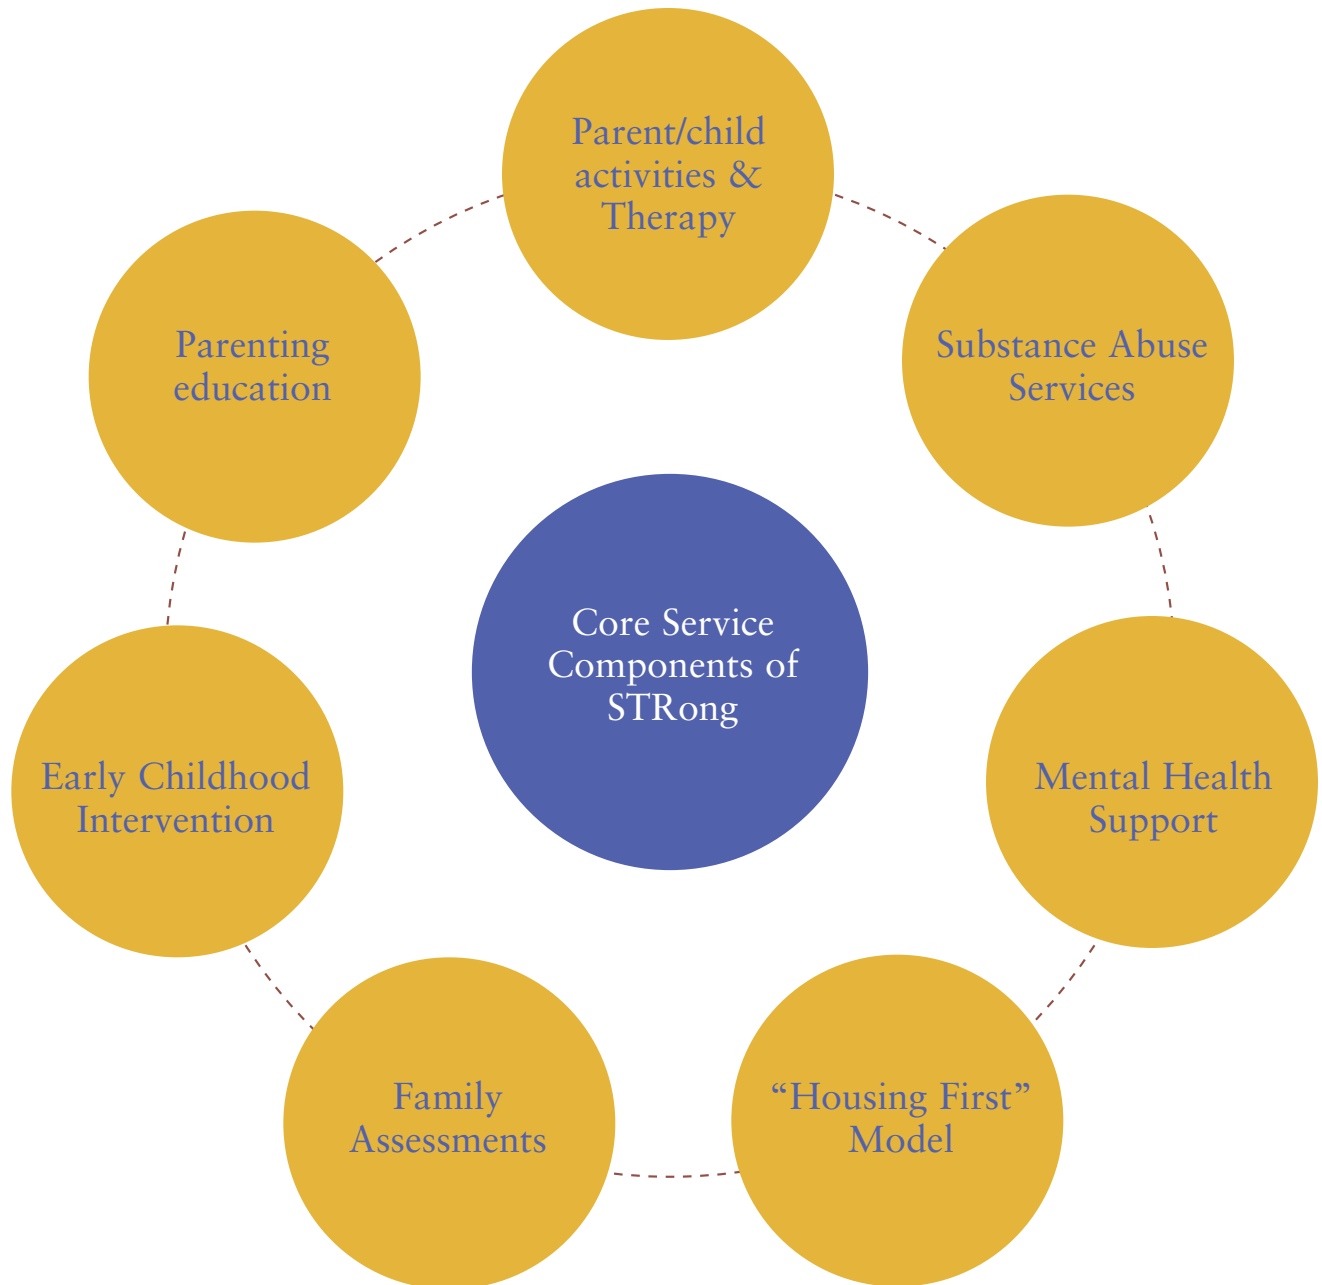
Parent/child activities & Therapy

Substance Abuse Services

Parenting education

Core Service Components of STRong

Early Childhood Intervention

Mental Health Support

Family Assessments

"Housing First" Model